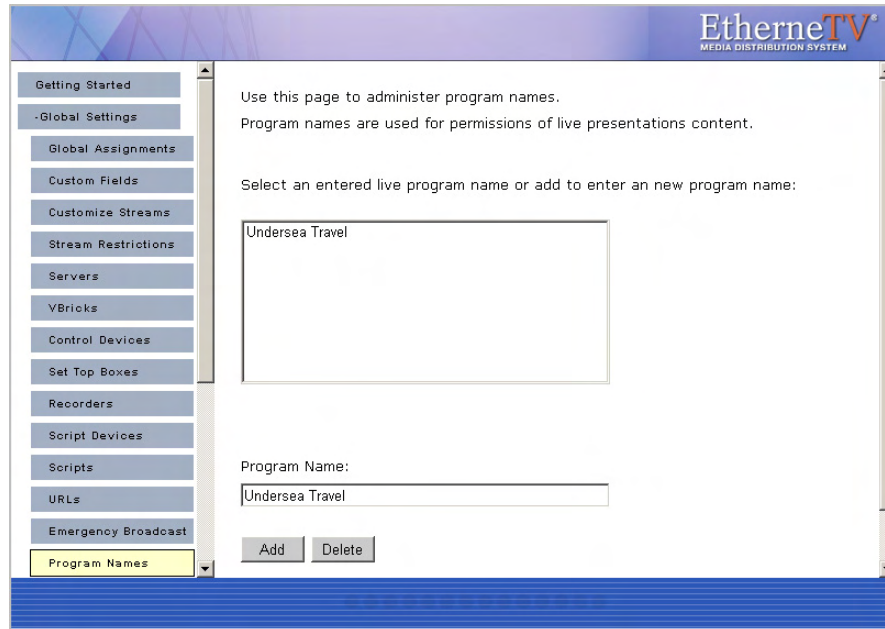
EtherneTV®
MEDIA DISTRIBUTION SYSTEM

Getting Started
-Global Settings
Global Assignments
Custom Fields
Customize Streams
Stream Restrictions
Servers
VBricks
Control Devices
Set Top Boxes
Recorders
Script Devices
Scripts
URLs
Emergency Broadcast
Program Names

Use this page to administer program names.

Program names are used for permissions of live presentations content.

Select an entered live program name or add to enter an new program name:

Undersea Travel

Program Name:

Undersea Travel

Add Delete